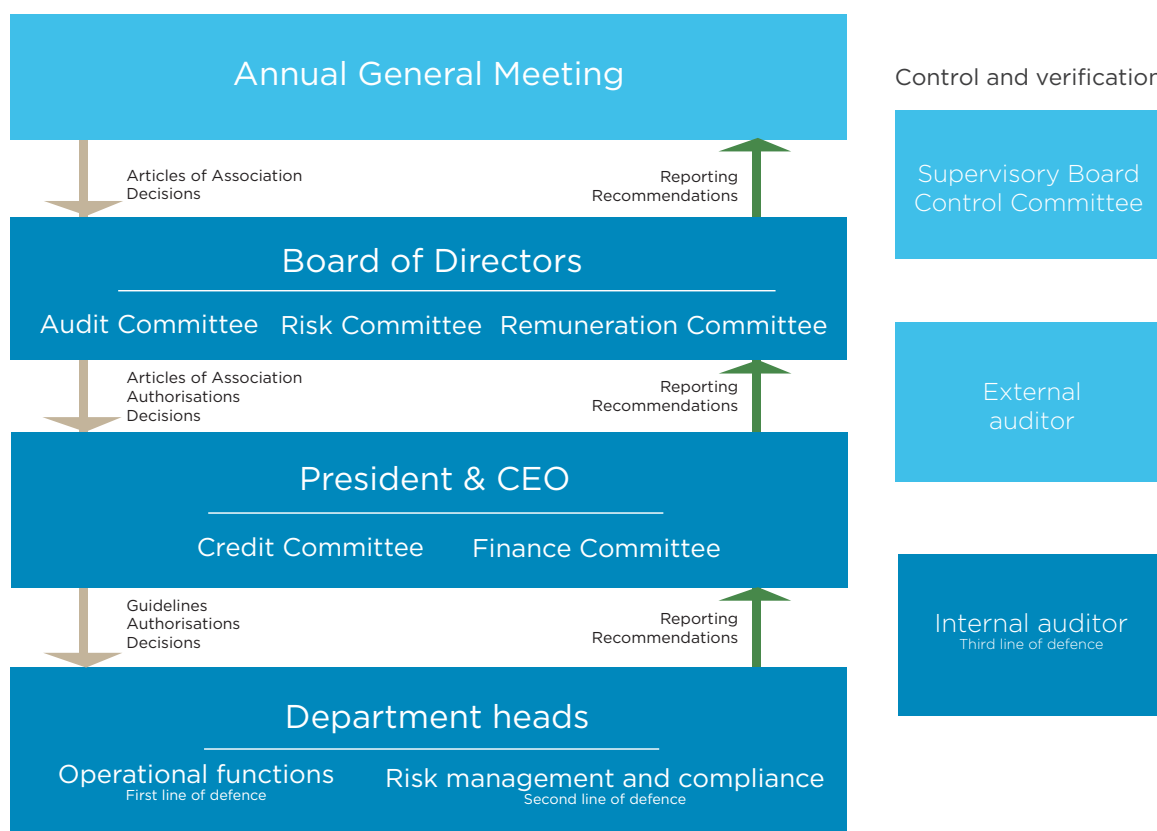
Annual General Meeting

Articles of Association
Decisions

Reporting
Recommendations

Board of Directors

Audit Committee Risk Committee Remuneration Committee

Articles of Association
Authorisations
Decisions

Reporting
Recommendations

President & CEO

Credit Committee Finance Committee

Guidelines
Authorisations
Decisions

Reporting
Recommendations

Department heads

Operational functions
First line of defence

Risk management and compliance
Second line of defence

Control and verificatio

Supervisory Board
Control Committee

External
auditor

Internal auditor
Third line of defence